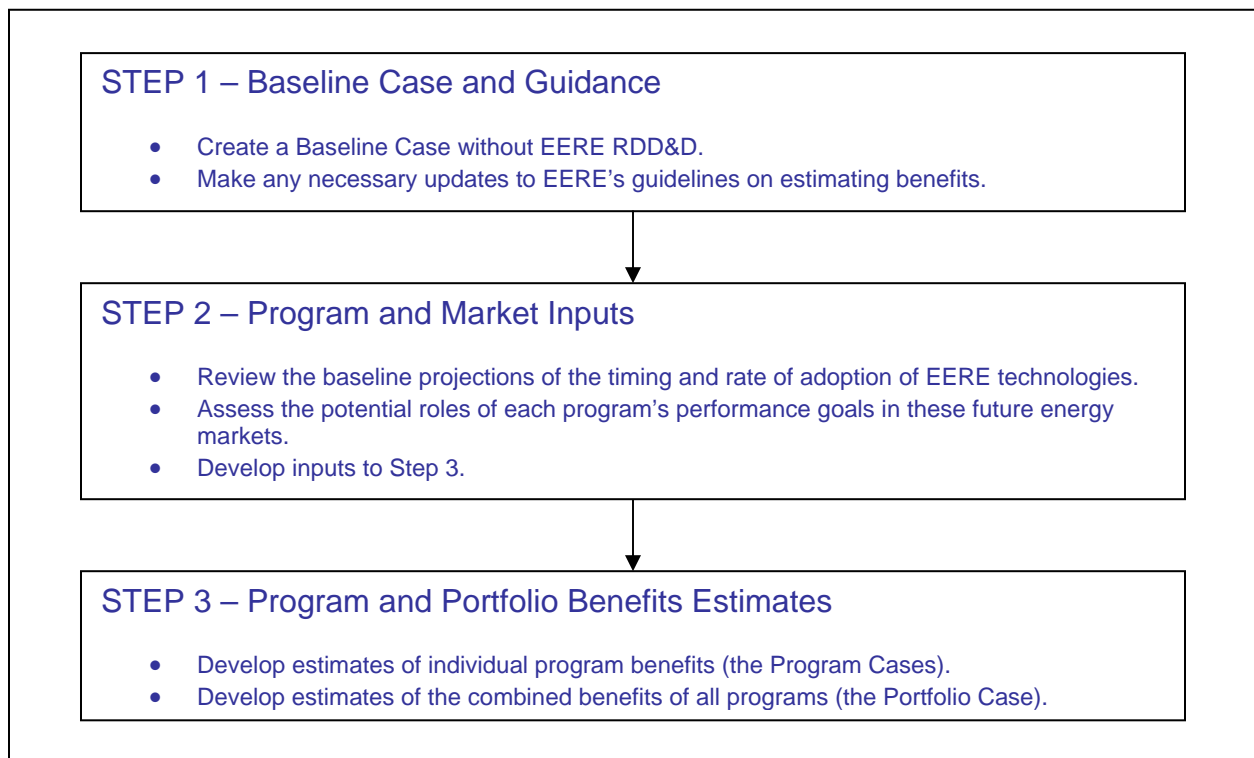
STEP 1 – Baseline Case and Guidance

- Create a Baseline Case without EERE RDD&D.
- Make any necessary updates to EERE's guidelines on estimating benefits.

STEP 2 – Program and Market Inputs

- Review the baseline projections of the timing and rate of adoption of EERE technologies.
- Assess the potential roles of each program's performance goals in these future energy markets.
- Develop inputs to Step 3.

STEP 3 – Program and Portfolio Benefits Estimates

- Develop estimates of individual program benefits (the Program Cases).
- Develop estimates of the combined benefits of all programs (the Portfolio Case).